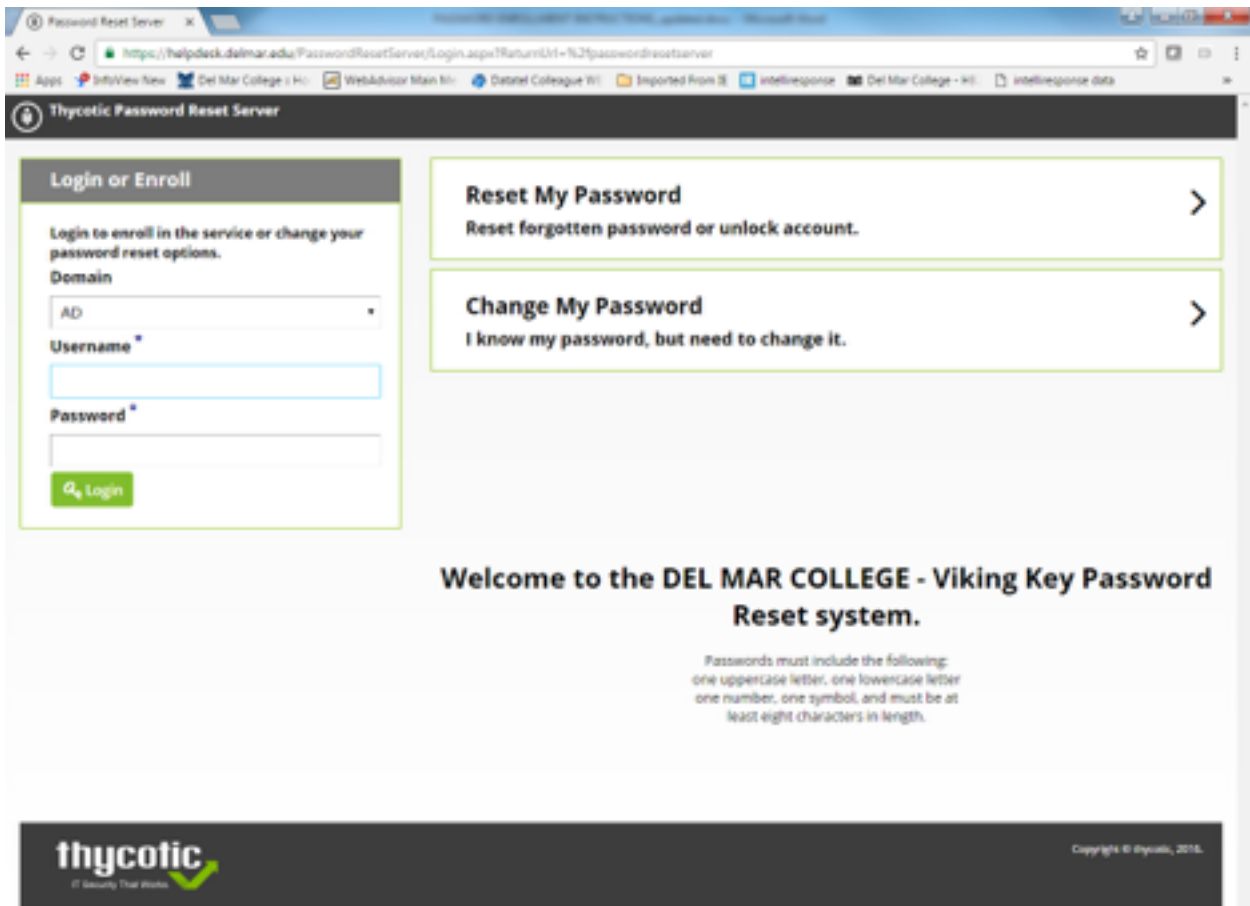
Password Reset Server ×

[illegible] - Microsoft Word

https://helpdesk.delmar.edu/PasswordResetServer/Login.aspx?ReturnUrl=%2fpasswordresetserver

Apps InfoView New Del Mar College : Ho WebAdvisor Main Me Datatel Colleague W Imported From IE intelliresponse Del Mar College - HI intelliresponse data

Thycotic Password Reset Server

Login or Enroll

Login to enroll in the service or change your password reset options.

Domain

AD

Username *

Password *

Login

Reset My Password

Reset forgotten password or unlock account.

Change My Password

I know my password, but need to change it.

Welcome to the DEL MAR COLLEGE - Viking Key Password Reset system.

Passwords must include the following: one uppercase letter, one lowercase letter one number, one symbol, and must be at least eight characters in length.

thycotic

IT Security That Works

Copyright © thycotic, 2016.